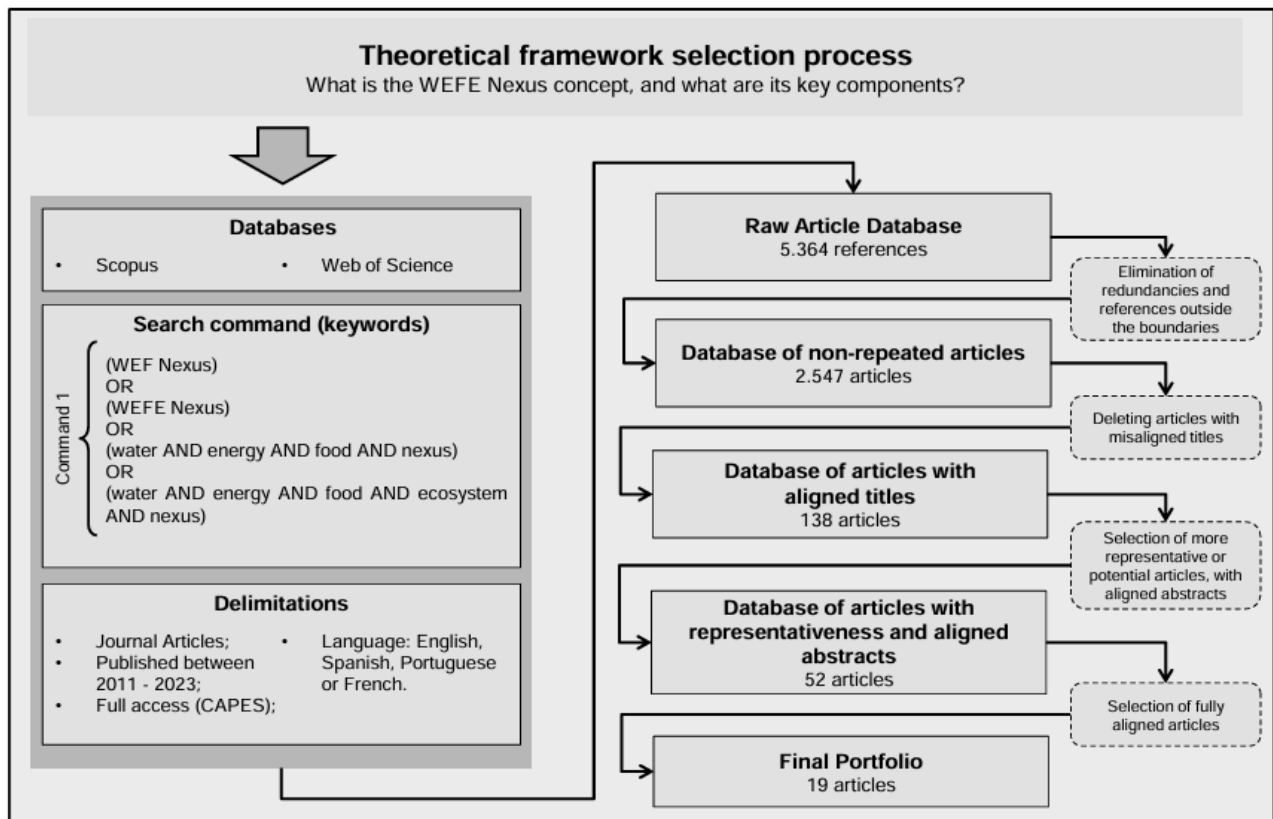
Theoretical framework selection process

What is the WEFE Nexus concept, and what are its key components?

Databases

- Scopus
- Web of Science

Search command (keywords)

Command 1

(WEF Nexus)
OR
(WEFE Nexus)
OR
(water AND energy AND food AND nexus)
OR
(water AND energy AND food AND ecosystem AND nexus)

Delimitations

- Journal Articles;
- Published between 2011 - 2023;
- Full access (CAPES);
- Language: English, Spanish, Portuguese or French.

Raw Article Database
5.364 references

Elimination of redundancies and references outside the boundaries

Database of non-repeated articles
2.547 articles

Deleting articles with misaligned titles

Database of articles with aligned titles
138 articles

Selection of more representative or potential articles, with aligned abstracts

Database of articles with representativeness and aligned abstracts
52 articles

Selection of fully aligned articles

Final Portfolio
19 articles